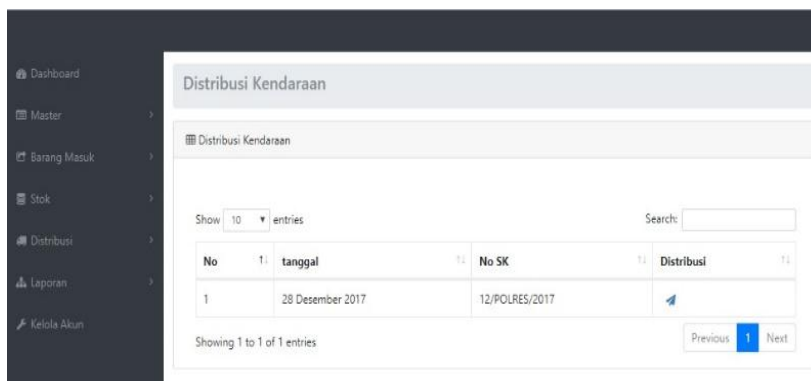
Dashboard
Master
Barang Masuk
Stok
Distribusi
Laporan
Kelola Akun

Distribusi Kendaraan

Distribusi Kendaraan

Show 10 entries

Search:

| No | tanggal | No SK | Distribusi |
|---|---|---|---|
| 1 | 28 Desember 2017 | 12/POLRES/2017 | |

Showing 1 to 1 of 1 entries

Previous 1 Next